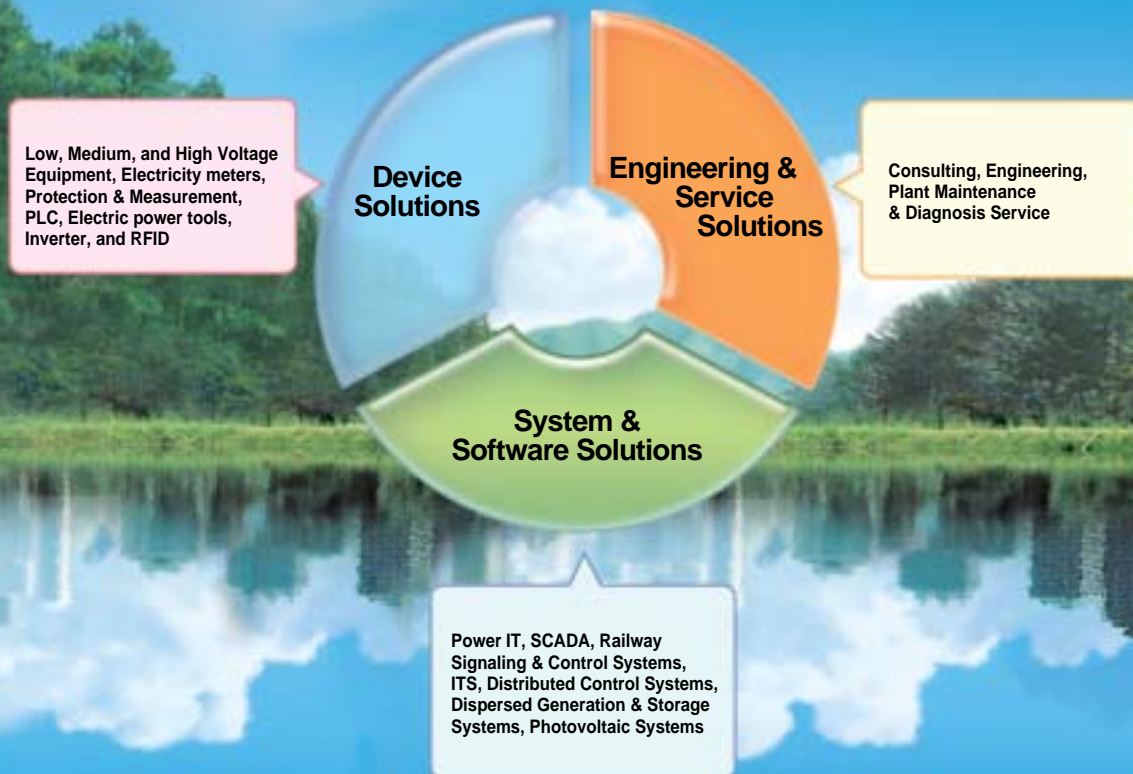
Low, Medium, and High Voltage Equipment, Electricity meters, Protection & Measurement, PLC, Electric power tools, Inverter, and RFID

Device Solutions

Engineering & Service Solutions

Consulting, Engineering, Plant Maintenance & Diagnosis Service

System & Software Solutions

Power IT, SCADA, Railway Signaling & Control Systems, ITS, Distributed Control Systems, Dispersed Generation & Storage Systems, Photovoltaic Systems